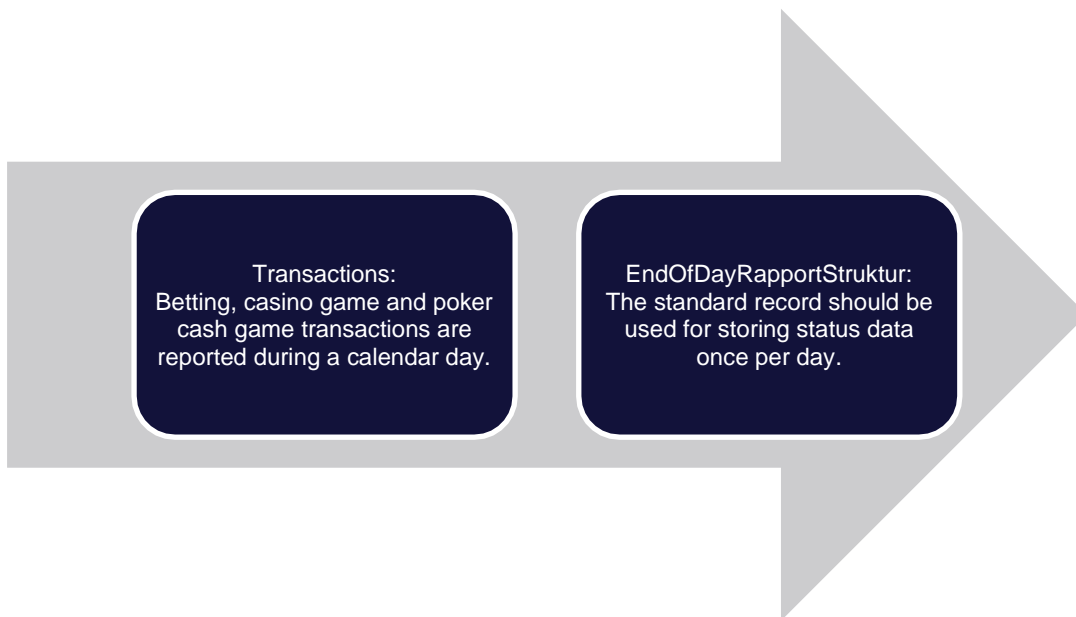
Transactions:
Betting, casino game and poker cash game transactions are reported during a calendar day.

EndOfDayRapportStruktur:
The standard record should be used for storing status data once per day.